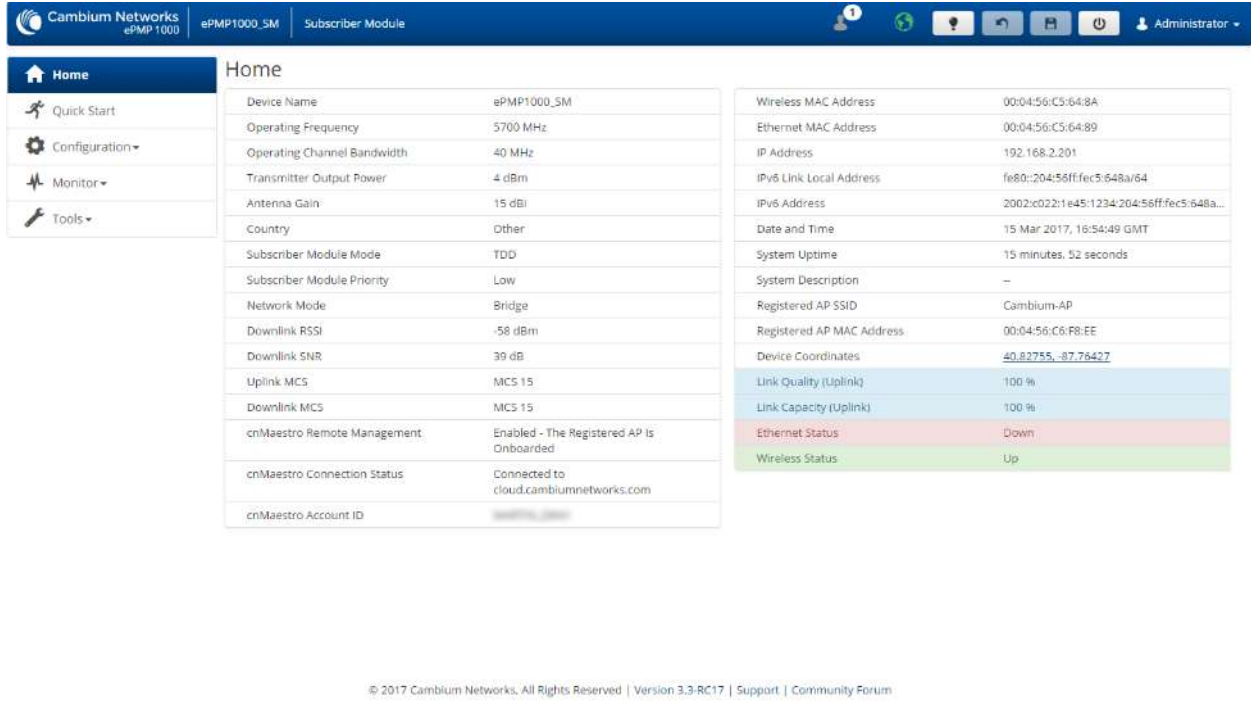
Cambium Networks ePMP 1000 | ePMP1000_SM | Subscriber Module

1

Administrator

Home
Quick Start
Configuration
Monitor
Tools

Home

| Device Name | ePMP1000_SM |
|---|---|
| Operating Frequency | 5700 MHz |
| Operating Channel Bandwidth | 40 MHz |
| Transmitter Output Power | 4 dBm |
| Antenna Gain | 15 dBi |
| Country | Other |
| Subscriber Module Mode | TDD |
| Subscriber Module Priority | Low |
| Network Mode | Bridge |
| Downlink RSSI | -58 dBm |
| Downlink SNR | 39 dB |
| Uplink MCS | MCS 15 |
| Downlink MCS | MCS 15 |
| cnMaestro Remote Management | Enabled - The Registered AP Is Onboarded |
| cnMaestro Connection Status | Connected to cloud.cambiumnetworks.com |
| cnMaestro Account ID | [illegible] |

| Wireless MAC Address | 00:04:56:C5:64:8A |
|---|---|
| Ethernet MAC Address | 00:04:56:C5:64:89 |
| IP Address | 192.168.2.201 |
| IPv6 Link Local Address | fe80::204:56ff:fec5:648a/64 |
| IPv6 Address | 2002:c022:1e45:1234:204:56ff:fec5:648a... |
| Date and Time | 15 Mar 2017, 16:54:49 GMT |
| System Uptime | 15 minutes, 52 seconds |
| System Description | – |
| Registered AP SSID | Cambium-AP |
| Registered AP MAC Address | 00:04:56:C6:F8:EE |
| Device Coordinates | 40.82755, -87.76427 |
| Link Quality (Uplink) | 100 % |
| Link Capacity (Uplink) | 100 % |
| Ethernet Status | Down |
| Wireless Status | Up |

© 2017 Cambium Networks, All Rights Reserved | Version 3.3-RC17 | Support | Community Forum